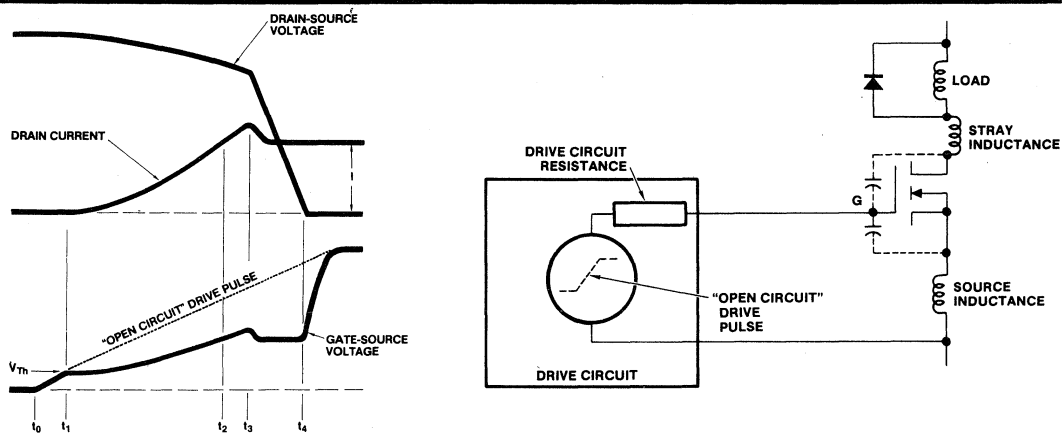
DRAIN-SOURCE VOLTAGE

DRAIN CURRENT

"OPEN CIRCUIT" DRIVE PULSE

$V_{Th}$

GATE-SOURCE VOLTAGE

$t_0$ $t_1$ $t_2$ $t_3$ $t_4$

LOAD

STRAY INDUCTANCE

DRIVE CIRCUIT RESISTANCE

G

"OPEN CIRCUIT" DRIVE PULSE

SOURCE INDUCTANCE

DRIVE CIRCUIT